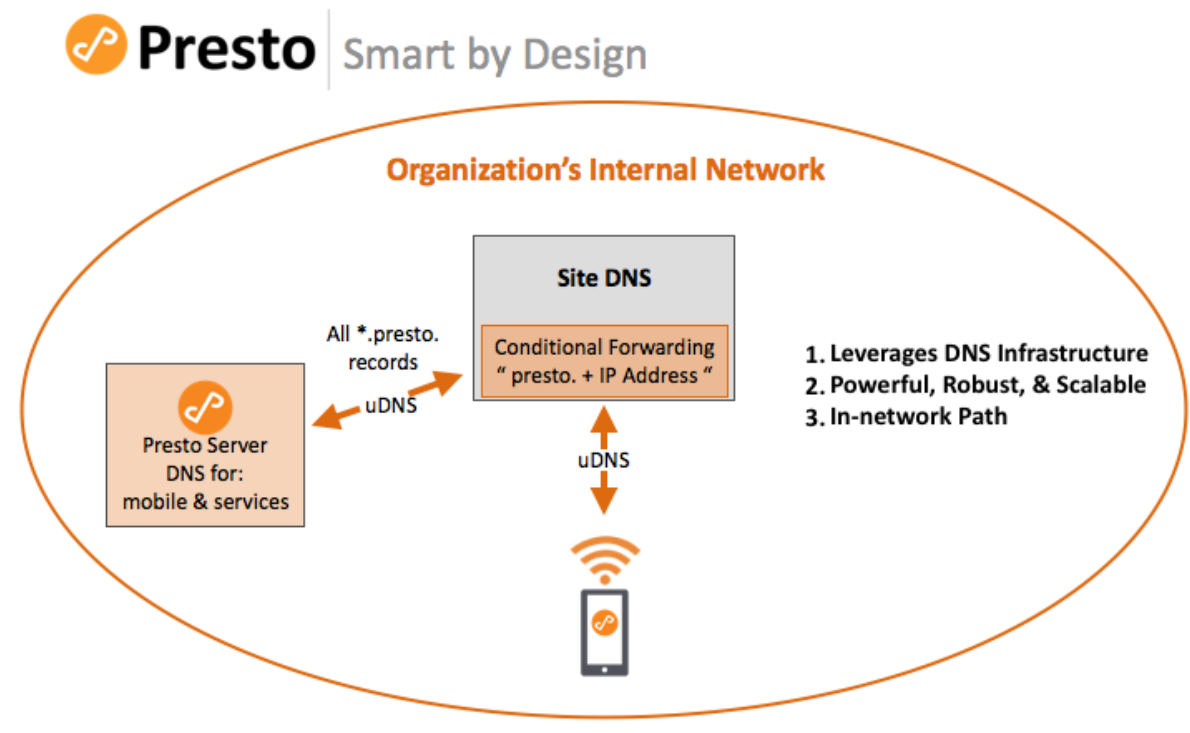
Presto Smart by Design

Organization's Internal Network

Site DNS

Conditional Forwarding " presto. + IP Address "

All *.presto. records

uDNS

Presto Server DNS for: mobile & services

uDNS

1. Leverages DNS Infrastructure
2. Powerful, Robust, & Scalable
3. In-network Path